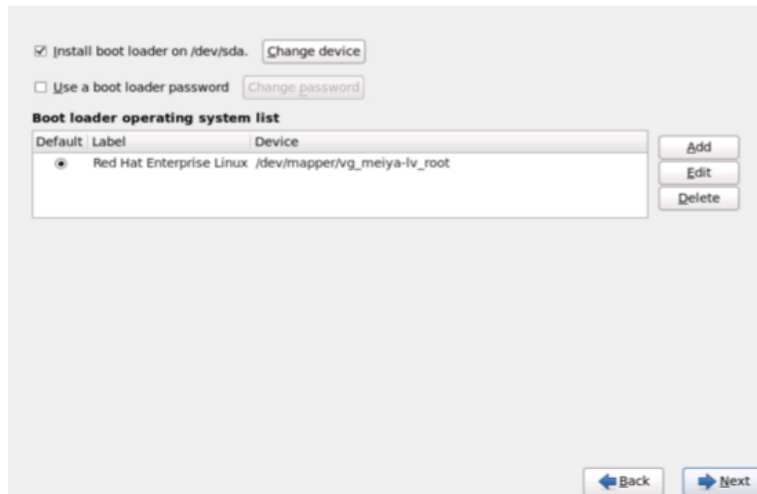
☑ Install boot loader on /dev/sda. Change device

☐ Use a boot loader password Change password

**Boot loader operating system list**

| Default | Label | Device |
|---|---|---|
| ◉ | Red Hat Enterprise Linux | /dev/mapper/vg_meiya-lv_root |

Add

Edit

Delete

Back

Next